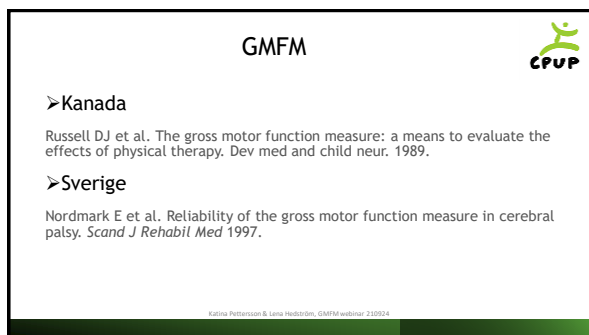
GMFM

CPUP

➢Kanada

Russell DJ et al. The gross motor function measure: a means to evaluate the effects of physical therapy. Dev med and child neur. 1989.

➢Sverige

Nordmark E et al. Reliability of the gross motor function measure in cerebral palsy. *Scand J Rehabil Med* 1997.

Katina Pettersson & Lena Hedström, GMFM webinar 210924